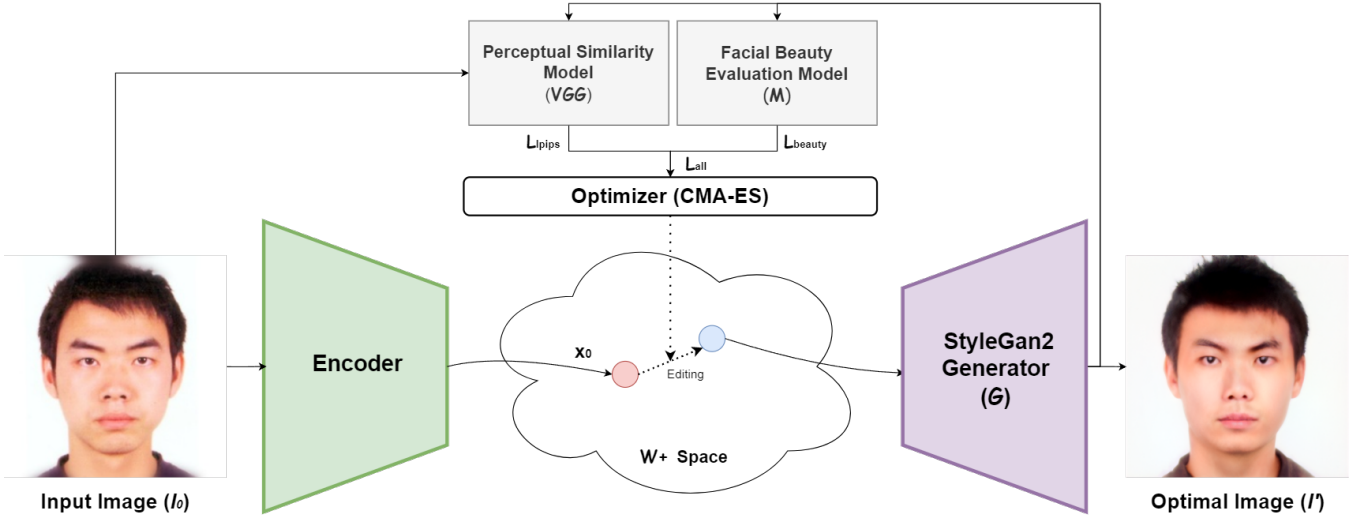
Perceptual Similarity Model (VGG)

Facial Beauty Evaluation Model (M)

$L_{lpips}$

$L_{beauty}$

$L_{all}$

Optimizer (CMA-ES)

Encoder

$x_0$

Editing

W+ Space

StyleGan2 Generator (G)

Input Image ($I_0$)

Optimal Image ($I'$)